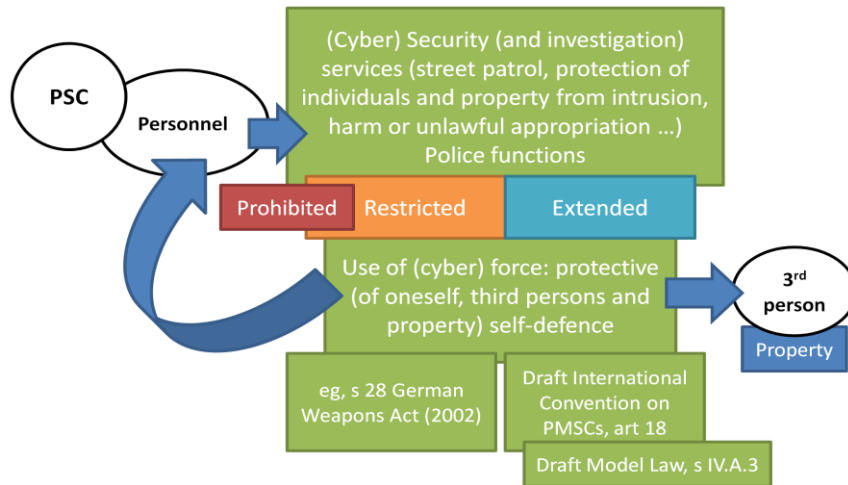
PSC

Personnel

(Cyber) Security (and investigation) services (street patrol, protection of individuals and property from intrusion, harm or unlawful appropriation …) Police functions

Prohibited

Restricted

Extended

Use of (cyber) force: protective (of oneself, third persons and property) self-defence

3$^{rd}$ person

Property

eg, s 28 German Weapons Act (2002)

Draft International Convention on PMSCs, art 18

Draft Model Law, s IV.A.3